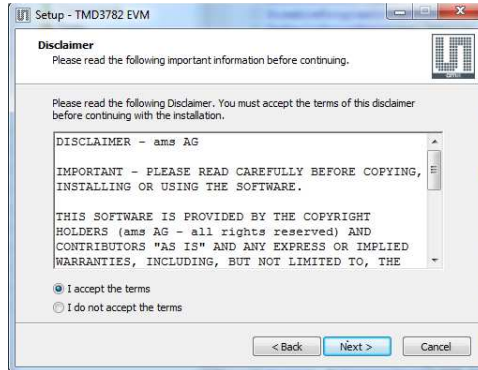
Setup - TMD3782 EVM

Disclaimer

Please read the following important information before continuing.

Please read the following Disclaimer. You must accept the terms of this disclaimer before continuing with the installation.

DISCLAIMER – ams AG

IMPORTANT – PLEASE READ CAREFULLY BEFORE COPYING, INSTALLING OR USING THE SOFTWARE.

THIS SOFTWARE IS PROVIDED BY THE COPYRIGHT HOLDERS (ams AG - all rights reserved) AND CONTRIBUTORS "AS IS" AND ANY EXPRESS OR IMPLIED WARRANTIES, INCLUDING, BUT NOT LIMITED TO, THE

I accept the terms

I do not accept the terms

< Back

Next >

Cancel